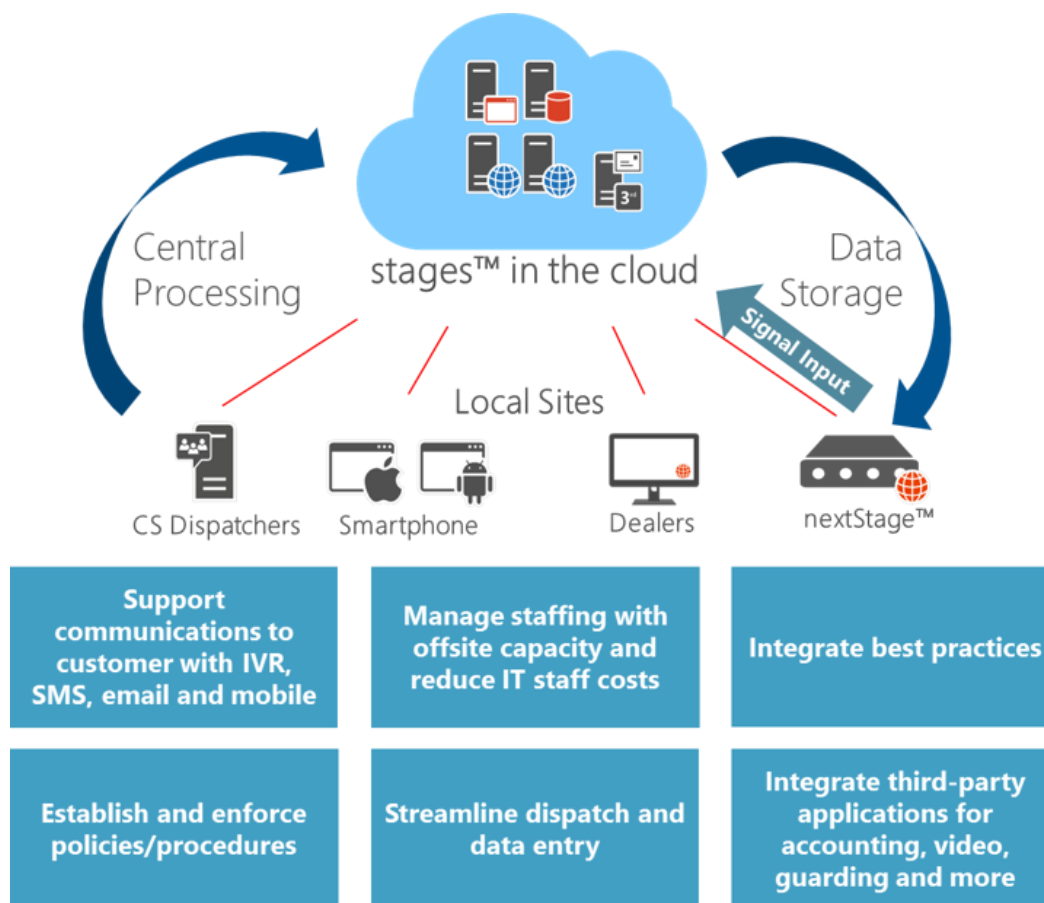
$3^{rd}$

Central Processing

stages™ in the cloud

Data Storage

Signal Input

Local Sites

CS Dispatchers

Smartphone

Dealers

nextStage™

| Support communications to customer with IVR, SMS, email and mobile | Manage staffing with offsite capacity and reduce IT staff costs | Integrate best practices |
|---|---|---|
| Establish and enforce policies/procedures | Streamline dispatch and data entry | Integrate third-party applications for accounting, video, guarding and more |